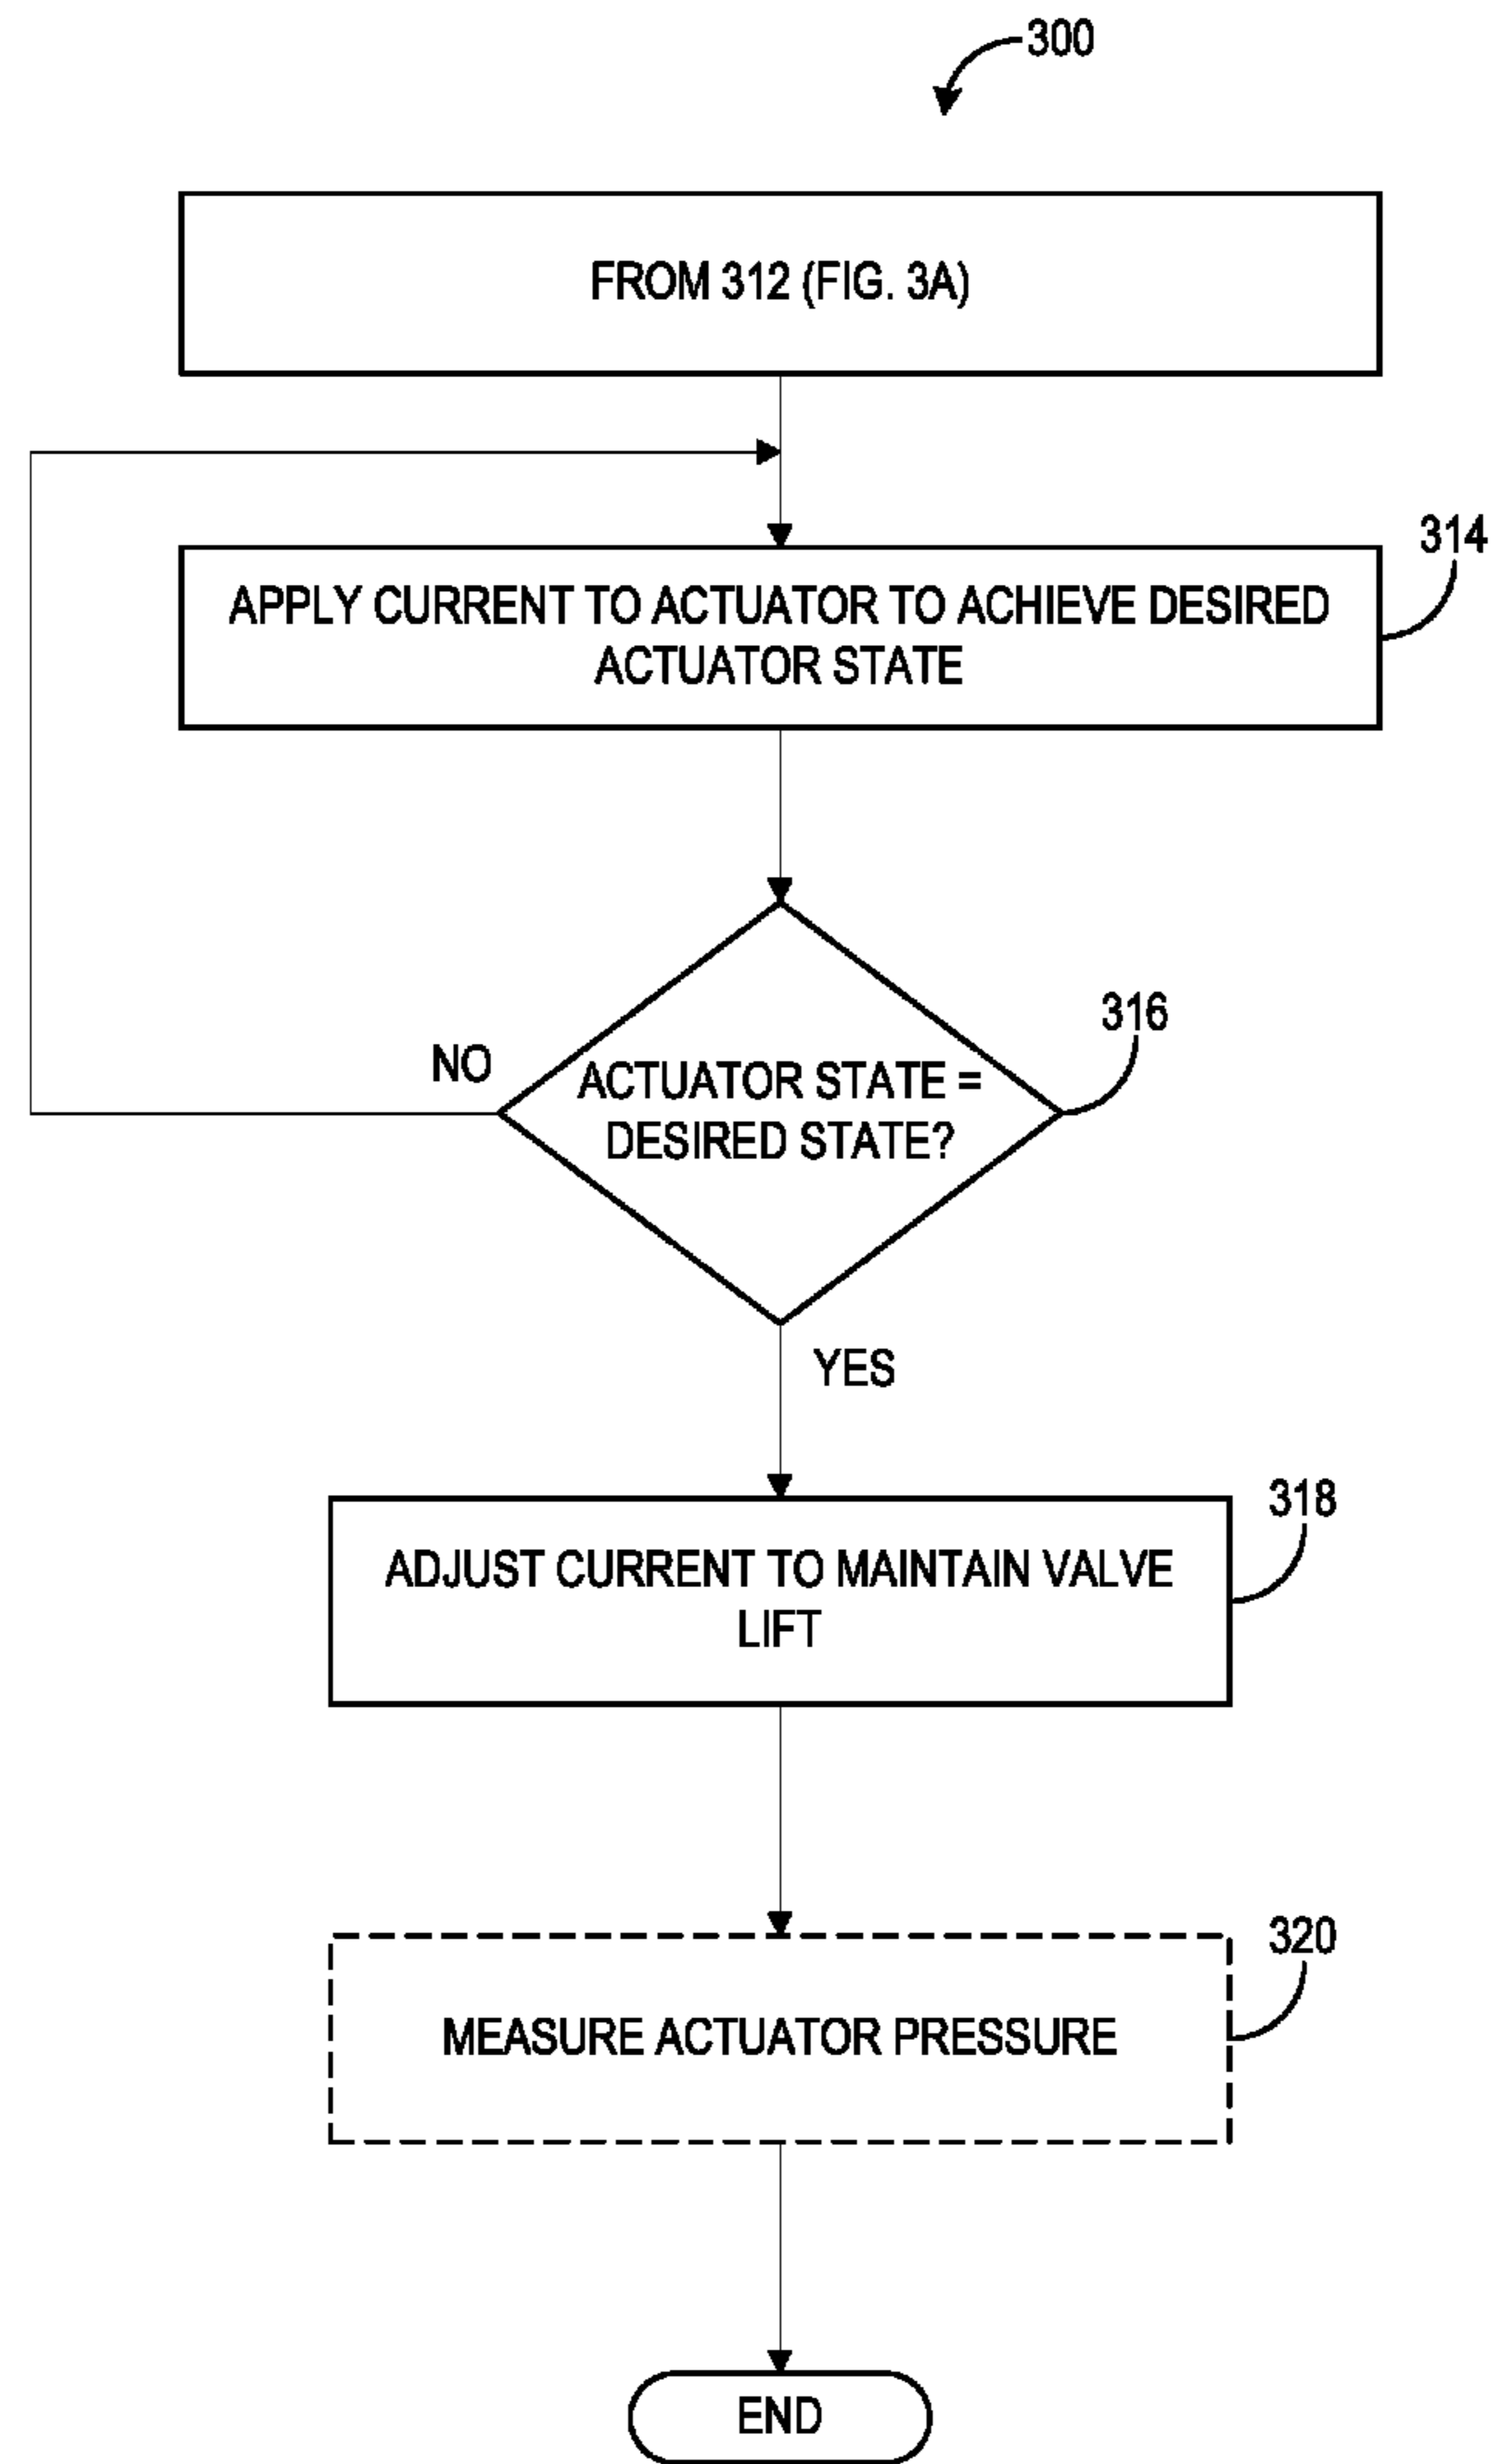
300

FROM 312 (FIG. 3A)

APPLY CURRENT TO ACTUATOR TO ACHIEVE DESIRED ACTUATOR STATE

314

NO

ACTUATOR STATE = DESIRED STATE?

316

YES

ADJUST CURRENT TO MAINTAIN VALVE LIFT

318

MEASURE ACTUATOR PRESSURE

320

END